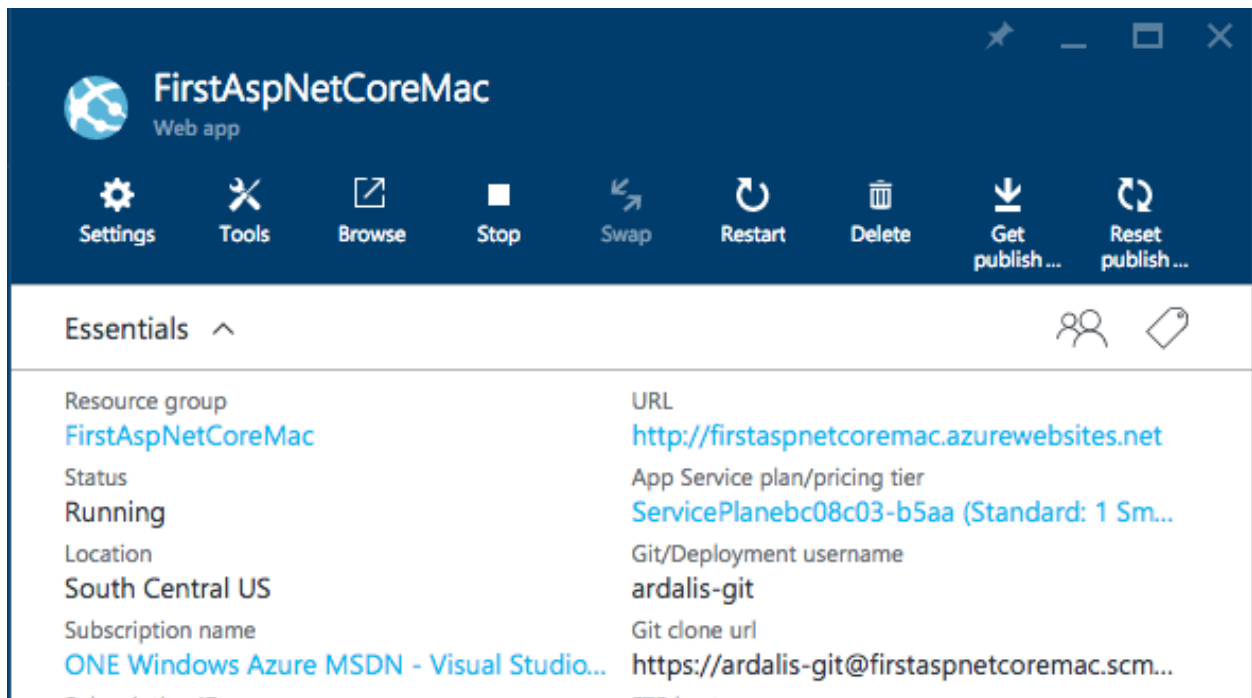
FirstAspNetCoreMac
Web app

Settings Tools Browse Stop Swap Restart Delete Get publish ... Reset publish ...

Essentials

Resource group
FirstAspNetCoreMac
Status
Running
Location
South Central US
Subscription name
ONE Windows Azure MSDN - Visual Studio...

URL
http://firstaspnetcoremac.azurewebsites.net
App Service plan/pricing tier
ServicePlanebc08c03-b5aa (Standard: 1 Sm...
Git/Deployment username
ardalis-git
Git clone url
https://ardalis-git@firstaspnetcoremac.scm...